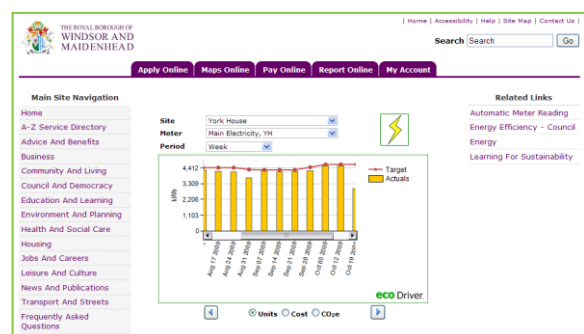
THE ROYAL BOROUGH OF WINDSOR AND MAIDENHEAD

| Home | Accessibility | Help | Site Map | Contact Us |

Search Search Go

Apply Online Maps Online Pay Online Report Online My Account

Main Site Navigation

Home
A-Z Service Directory
Advice And Benefits
Business
Community And Living
Council And Democracy
Education And Learning
Environment And Planning
Health And Social Care
Housing
Jobs And Careers
Leisure And Culture
News And Publications
Transport And Streets
Frequently Asked Questions

Site York House
Meter Main Electricity, YH
Period Week

4,412
3,309
2,206
1,103
0

kWh

Target
Actuals

Aug 17 2009
Aug 24 2009
Aug 31 2009
Sep 07 2009
Sep 14 2009
Sep 21 2009
Sep 28 2009
Oct 05 2009
Oct 12 2009
Oct 19 20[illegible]

eco Driver

Units Cost CO2e

Related Links

Automatic Meter Reading
Energy Efficiency - Council Energy
Learning For Sustainability